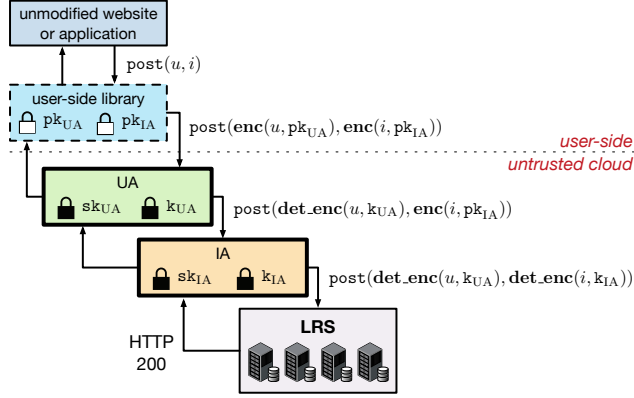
unmodified website or application

$\texttt{post}(u, i)$

user-side library

$\texttt{pk}_{\mathrm{UA}}$ $\texttt{pk}_{\mathrm{IA}}$

$\texttt{post}(\mathbf{enc}(u, \texttt{pk}_{\mathrm{UA}}), \mathbf{enc}(i, \texttt{pk}_{\mathrm{IA}}))$

user-side

untrusted cloud

UA

$\texttt{sk}_{\mathrm{UA}}$ $\texttt{k}_{\mathrm{UA}}$

$\texttt{post}(\mathbf{det\_enc}(u, \texttt{k}_{\mathrm{UA}}), \mathbf{enc}(i, \texttt{pk}_{\mathrm{IA}}))$

IA

$\texttt{sk}_{\mathrm{IA}}$ $\texttt{k}_{\mathrm{IA}}$

$\texttt{post}(\mathbf{det\_enc}(u, \texttt{k}_{\mathrm{UA}}), \mathbf{det\_enc}(i, \texttt{k}_{\mathrm{IA}}))$

HTTP 200

LRS